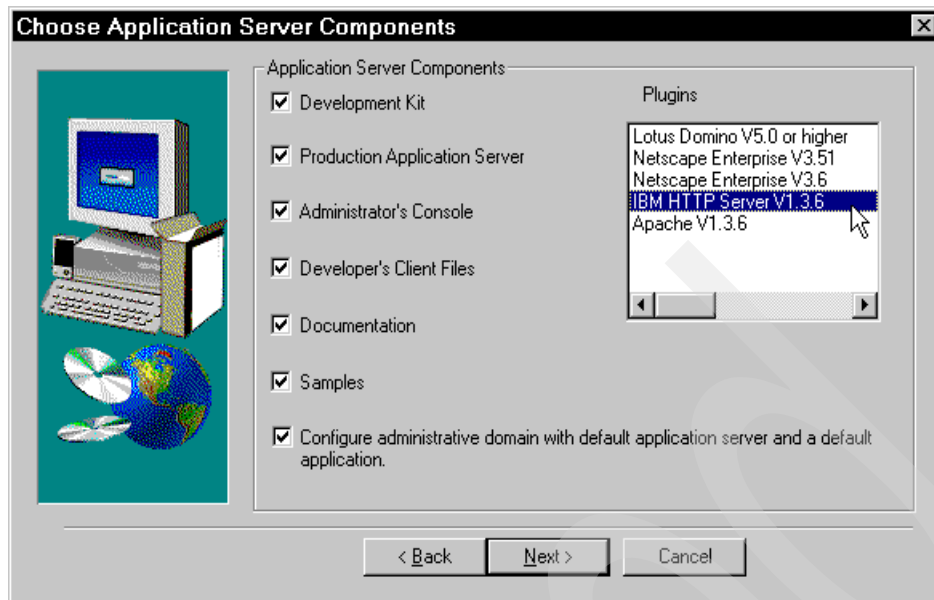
Choose Application Server Components

Application Server Components

Development Kit

Production Application Server

Administrator's Console

Developer's Client Files

Documentation

Samples

Configure administrative domain with default application server and a default application.

Plugins

Lotus Domino V5.0 or higher
Netscape Enterprise V3.51
Netscape Enterprise V3.6
IBM HTTP Server V1.3.6
Apache V1.3.6

< Back

Next >

Cancel